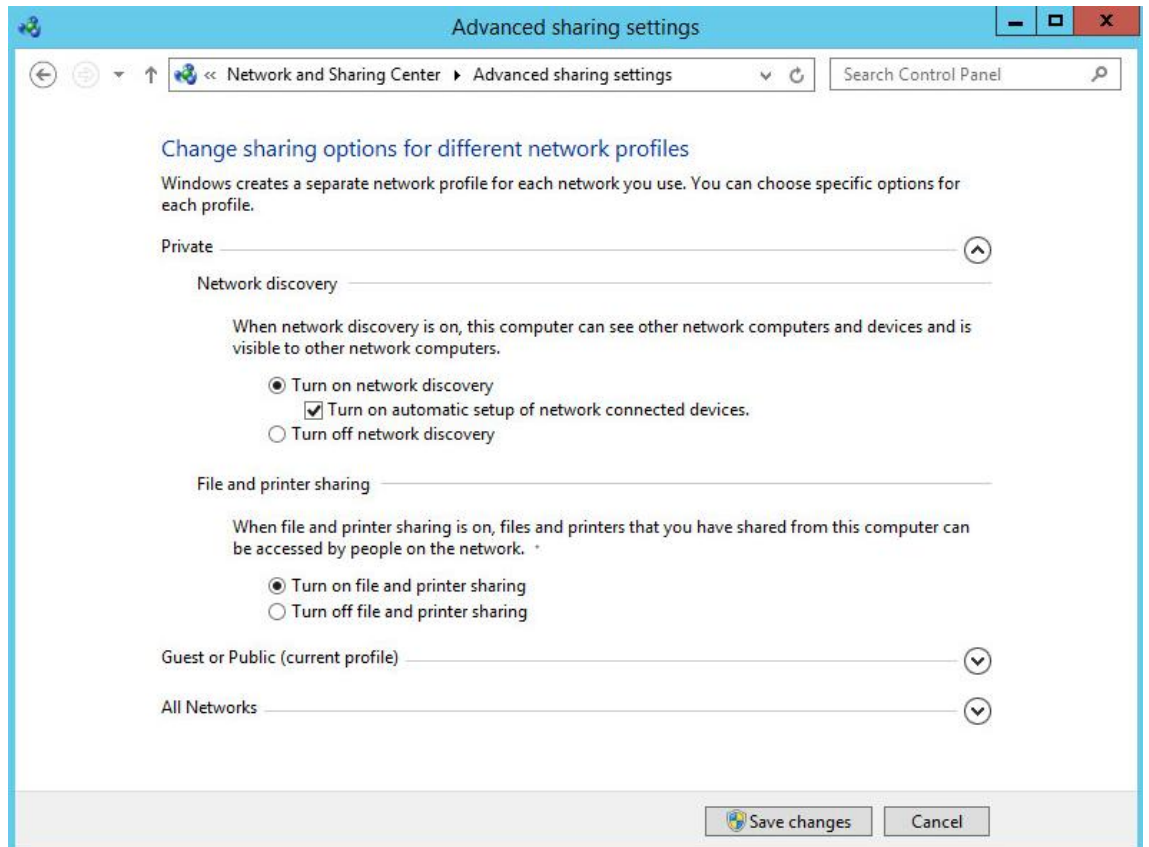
Advanced sharing settings

« Network and Sharing Center ▸ Advanced sharing settings

Search Control Panel

Change sharing options for different network profiles

Windows creates a separate network profile for each network you use. You can choose specific options for each profile.

Private

Network discovery

When network discovery is on, this computer can see other network computers and devices and is visible to other network computers.

Turn on network discovery

Turn on automatic setup of network connected devices.

Turn off network discovery

File and printer sharing

When file and printer sharing is on, files and printers that you have shared from this computer can be accessed by people on the network.

Turn on file and printer sharing

Turn off file and printer sharing

Guest or Public (current profile)

All Networks

Save changes

Cancel